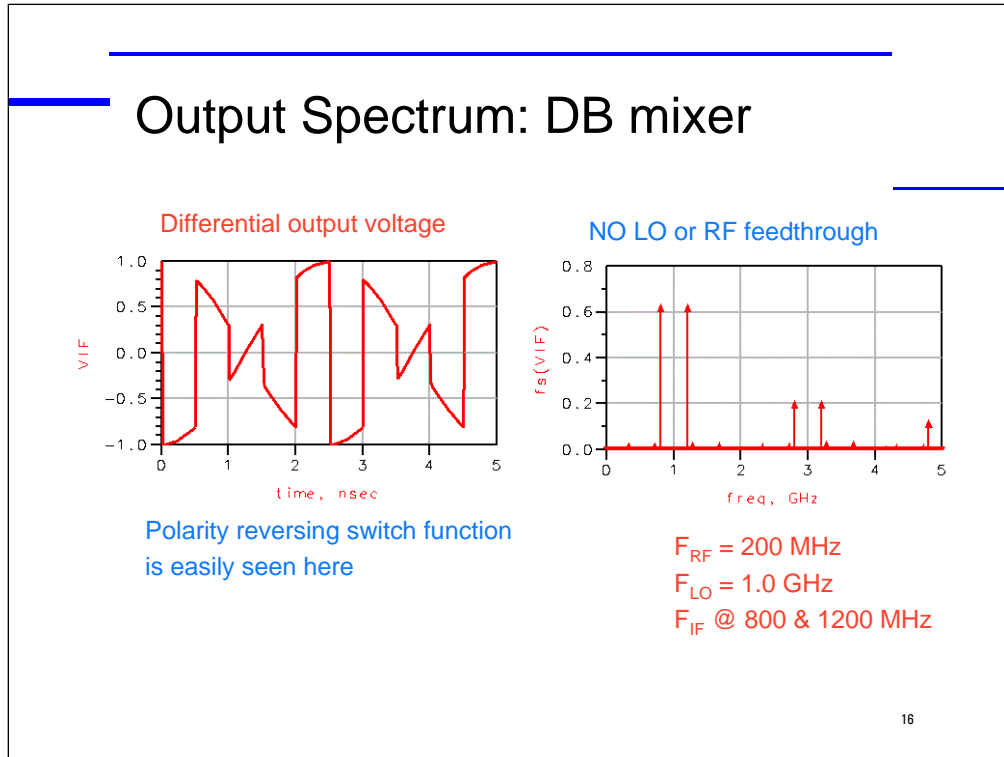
Output Spectrum: DB mixer

Differential output voltage

1.0
0.5
0.0
−0.5
−1.0
VIF
0 1 2 3 4 5
time, nsec

NO LO or RF feedthrough

0.8
0.6
0.4
0.2
0.0
fs(VIF)
0 1 2 3 4 5
freq, GHz

Polarity reversing switch function is easily seen here

$F_{RF}$ = 200 MHz
$F_{LO}$ = 1.0 GHz
$F_{IF}$ @ 800 & 1200 MHz

16